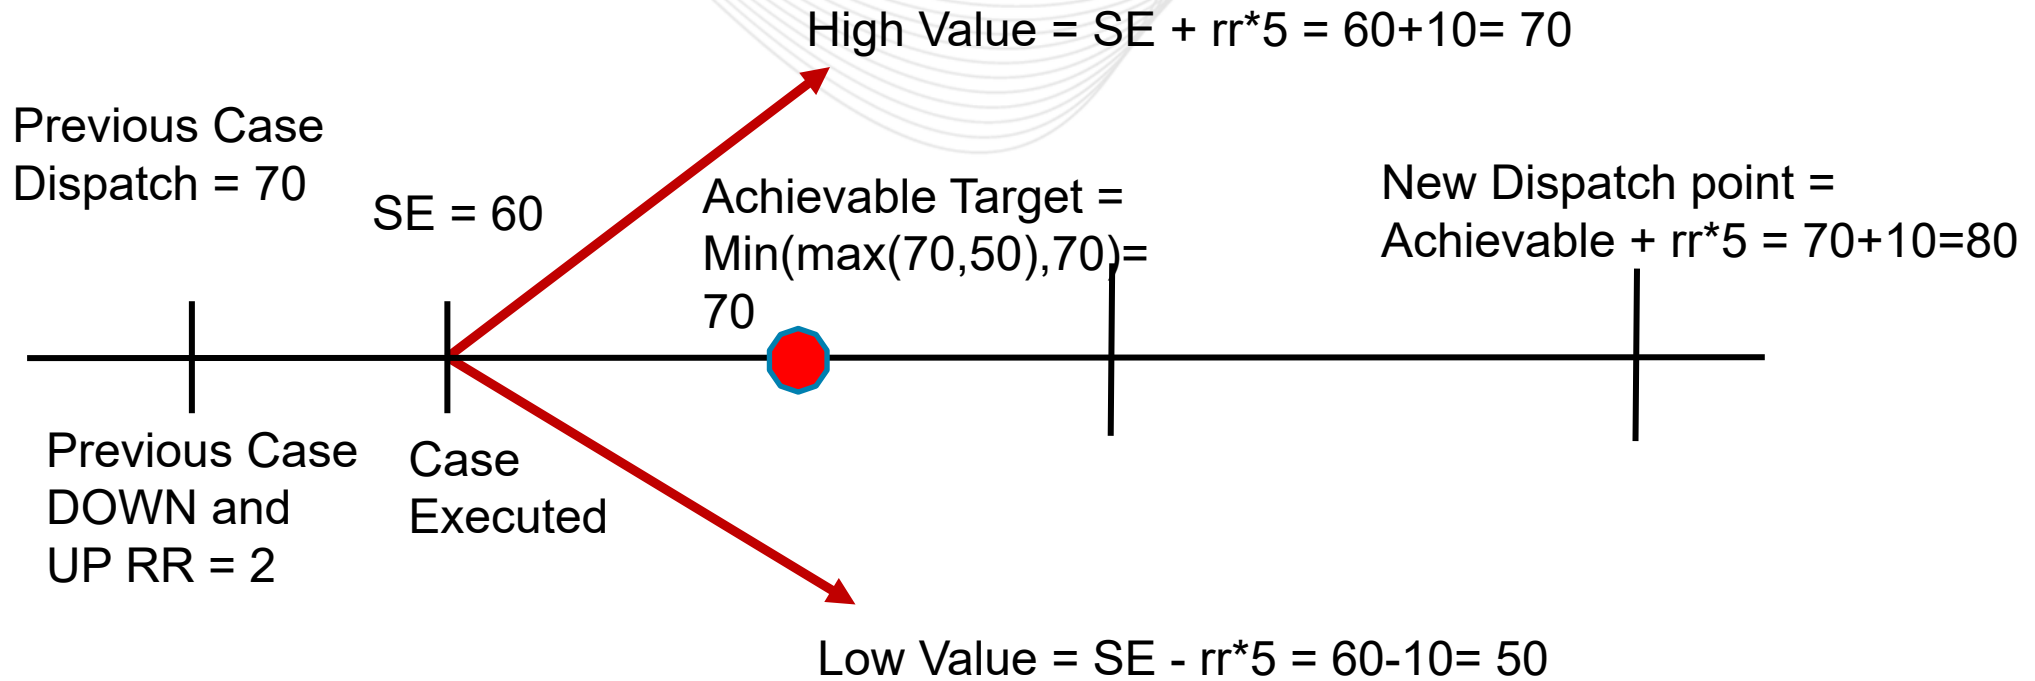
High Value = SE + rr*5 = 60+10= 70

Previous Case Dispatch = 70

SE = 60

Achievable Target = Min(max(70,50),70)= 70

New Dispatch point = Achievable + rr*5 = 70+10=80

Previous Case DOWN and UP RR = 2

Case Executed

Low Value = SE - rr*5 = 60-10= 50